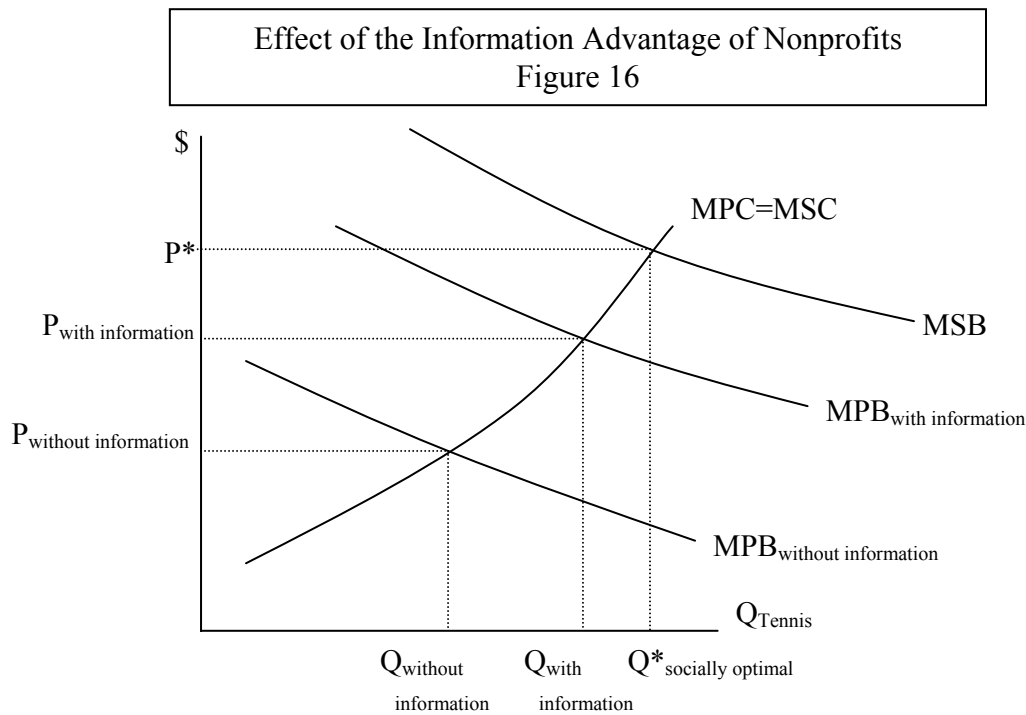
Effect of the Information Advantage of Nonprofits
Figure 16

\$

MPC=MSC

P*

$P_{\text{with information}}$

MSB

$MPB_{\text{with information}}$

$P_{\text{without information}}$

$MPB_{\text{without information}}$

$Q_{\text{Tennis}}$

$Q_{\text{without information}}$ $Q_{\text{with information}}$ $Q^*_{\text{socially optimal}}$